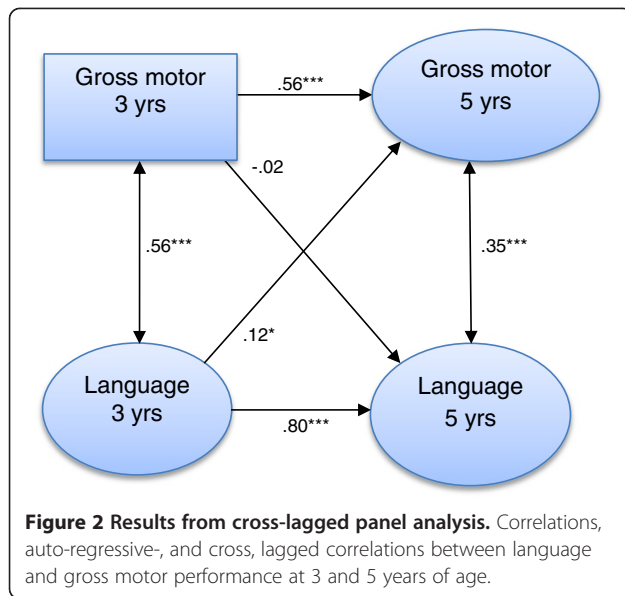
Gross motor
3 yrs

.56***

Gross motor
5 yrs

-.02

.56***

.35***

.12*

Language
3 yrs

.80***

Language
5 yrs

**Figure 2 Results from cross-lagged panel analysis.** Correlations, auto-regressive-, and cross, lagged correlations between language and gross motor performance at 3 and 5 years of age.